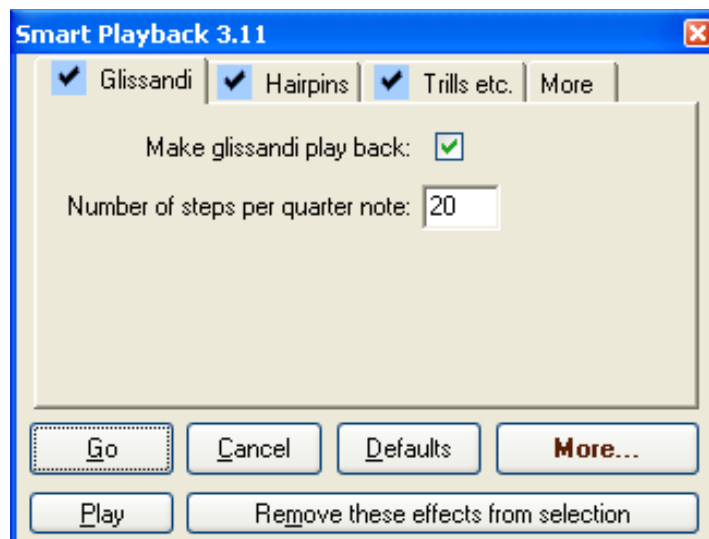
Smart Playback 3.11

Glissandi | Hairpins | Trills etc. | More

Make glissandi play back:

Number of steps per quarter note: 20

Go | Cancel | Defaults | More...

Play | Remove these effects from selection